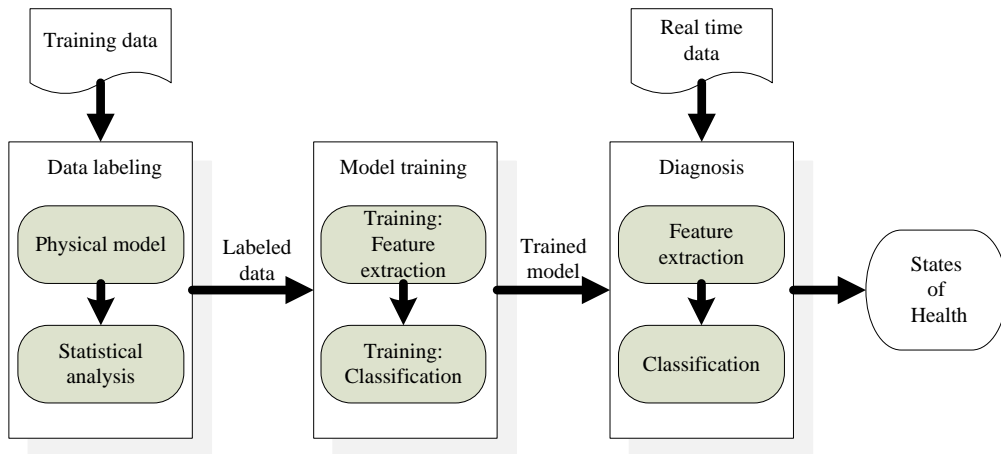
Training data

Data labeling

Physical model

Statistical analysis

Labeled data

Model training

Training: Feature extraction

Training: Classification

Trained model

Real time data

Diagnosis

Feature extraction

Classification

States of Health